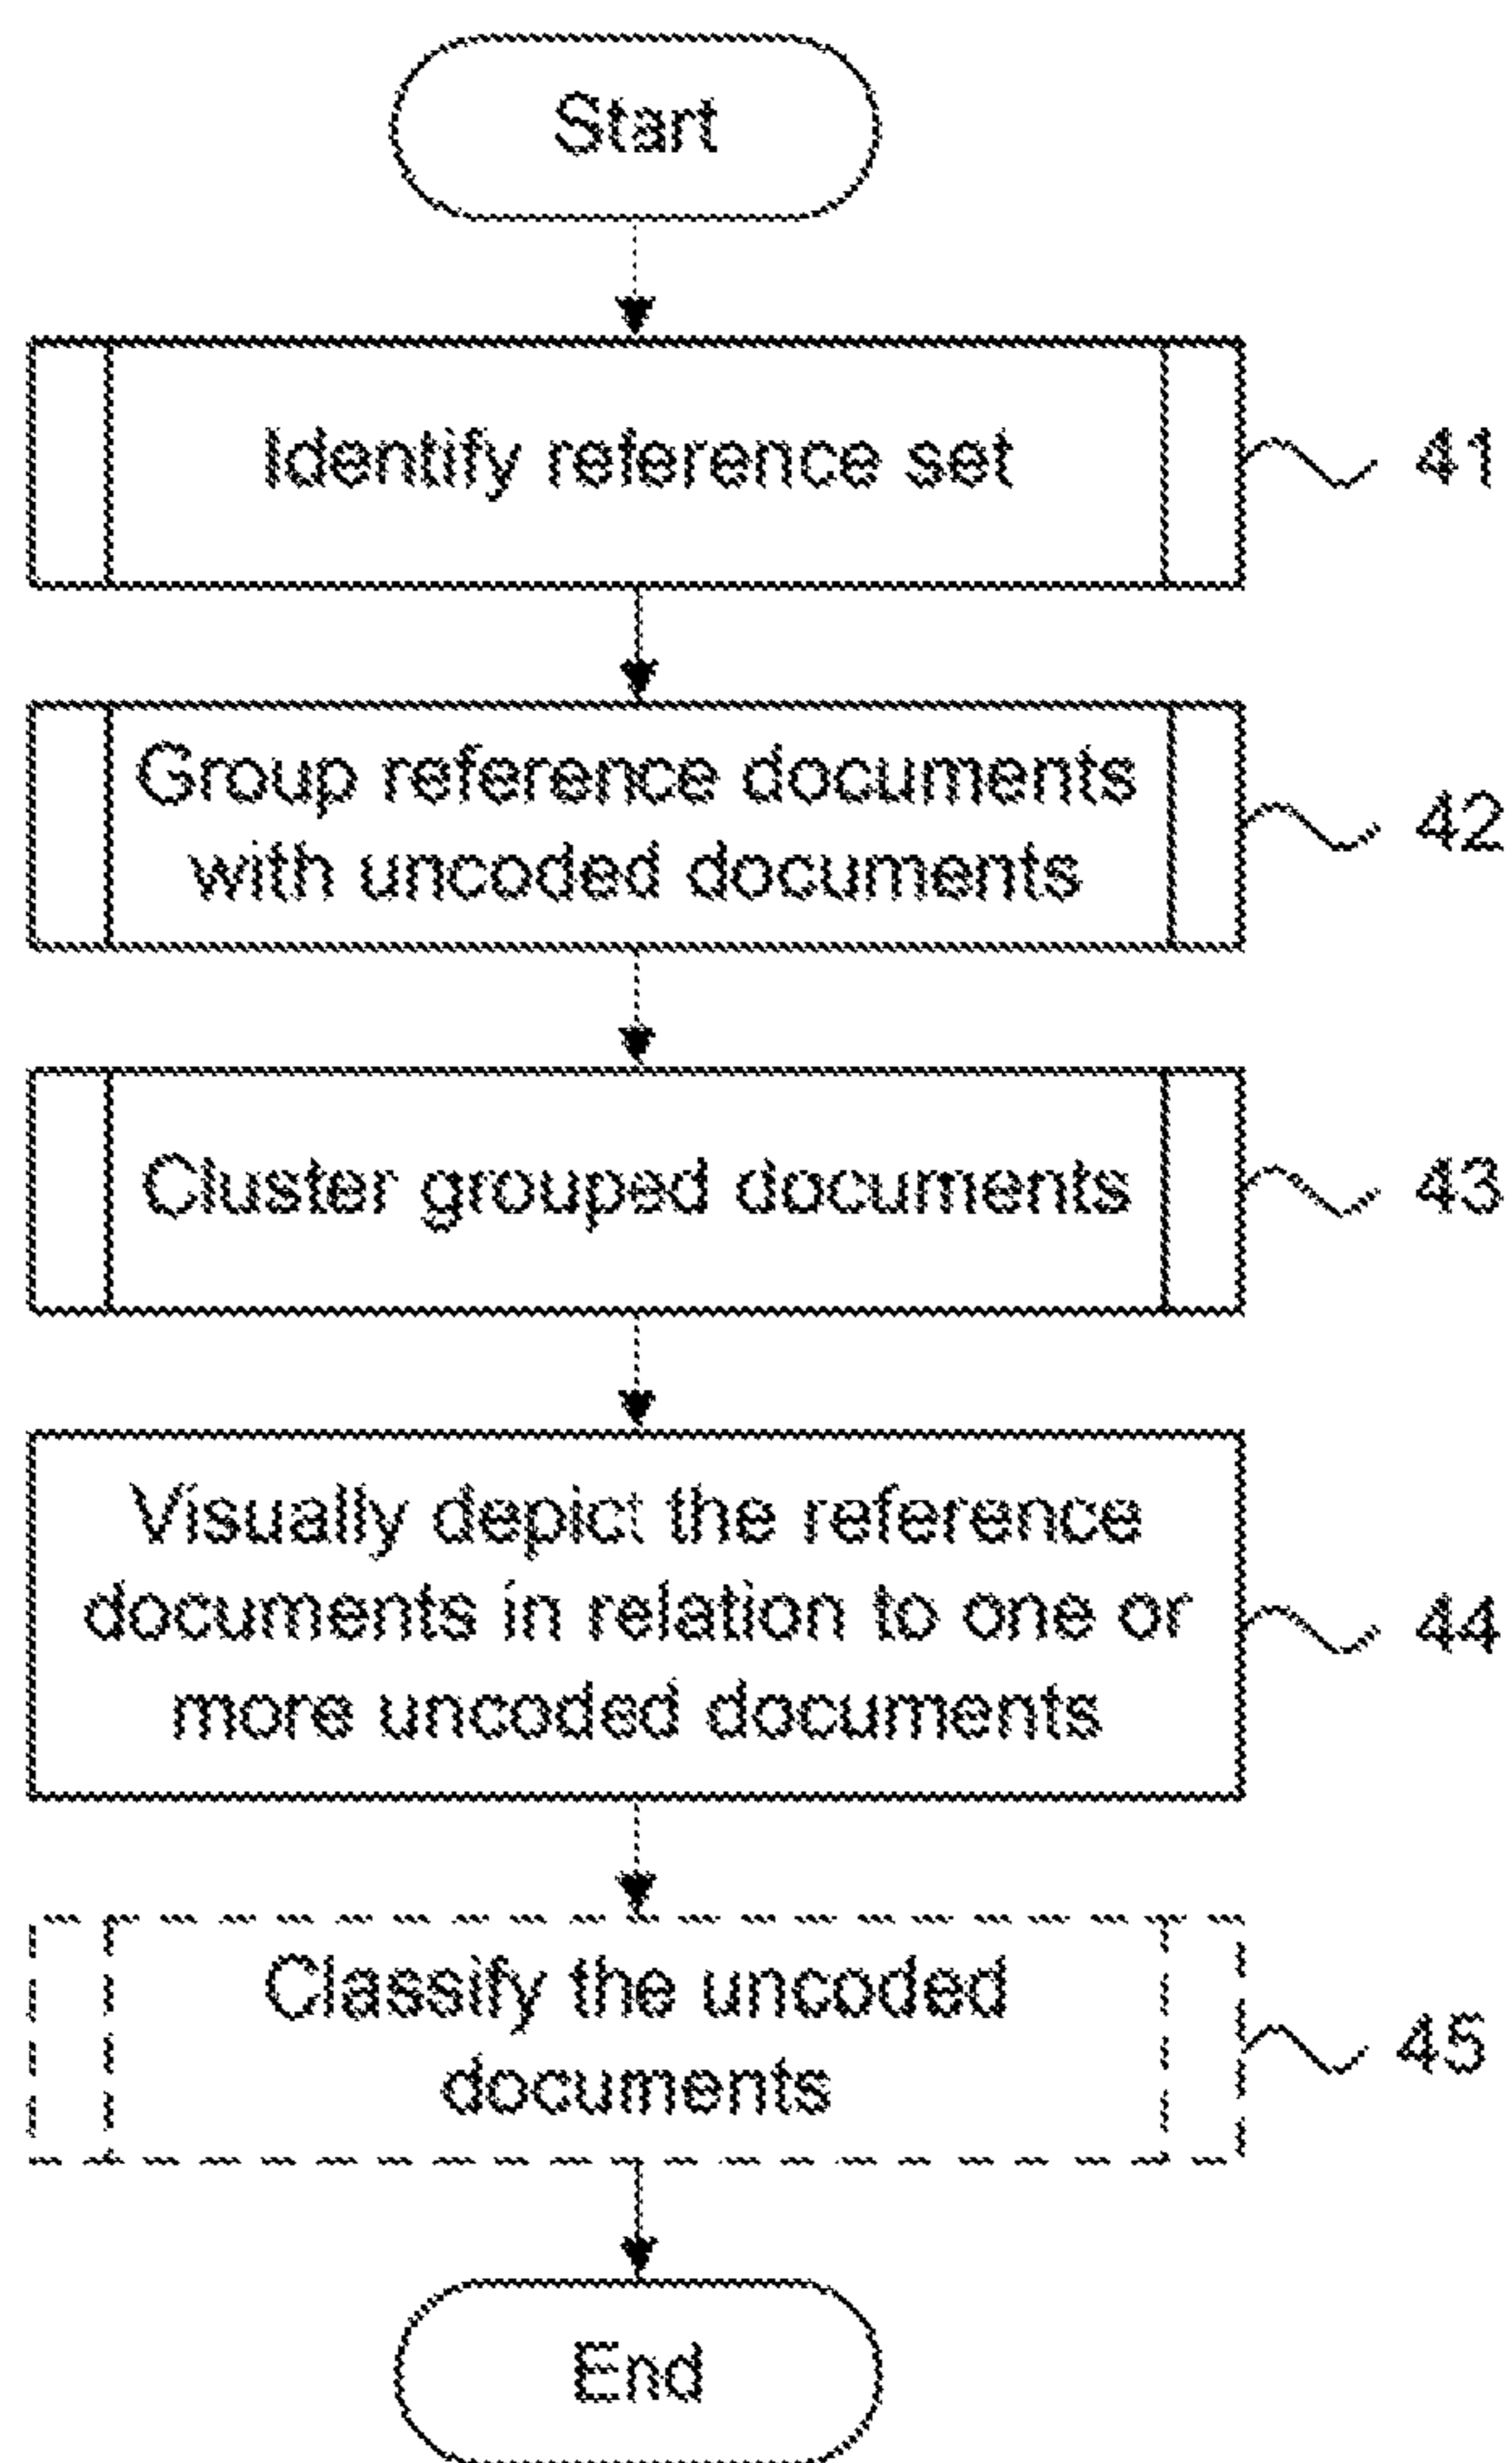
Start

Identify reference set

41

Group reference documents with uncoded documents

42

Cluster grouped documents

43

Visually depict the reference documents in relation to one or more uncoded documents

44

Classify the uncoded documents

45

End